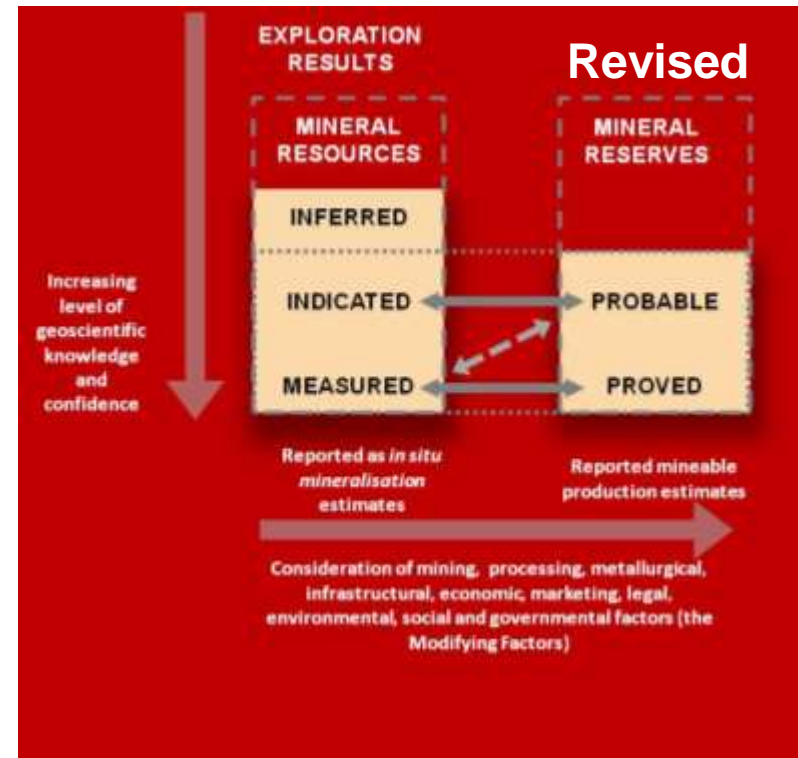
EXPLORATION RESULTS

Revised

MINERAL RESOURCES

MINERAL RESERVES

INFERRED

Increasing level of geoscientific knowledge and confidence

INDICATED

PROBABLE

MEASURED

PROVED

Reported as *in situ mineralisation* estimates

Reported mineable production estimates

Consideration of mining, processing, metallurgical, infrastructural, economic, marketing, legal, environmental, social and governmental factors (the Modifying Factors)